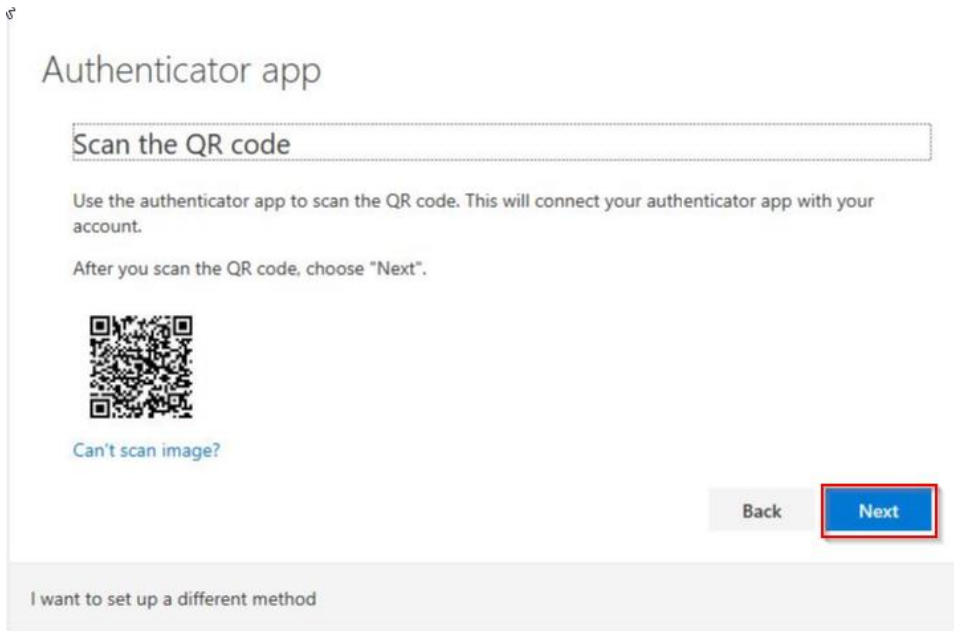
Authenticator app

Scan the QR code

Use the authenticator app to scan the QR code. This will connect your authenticator app with your account.

After you scan the QR code, choose "Next".

Can't scan image?

Back

Next

I want to set up a different method